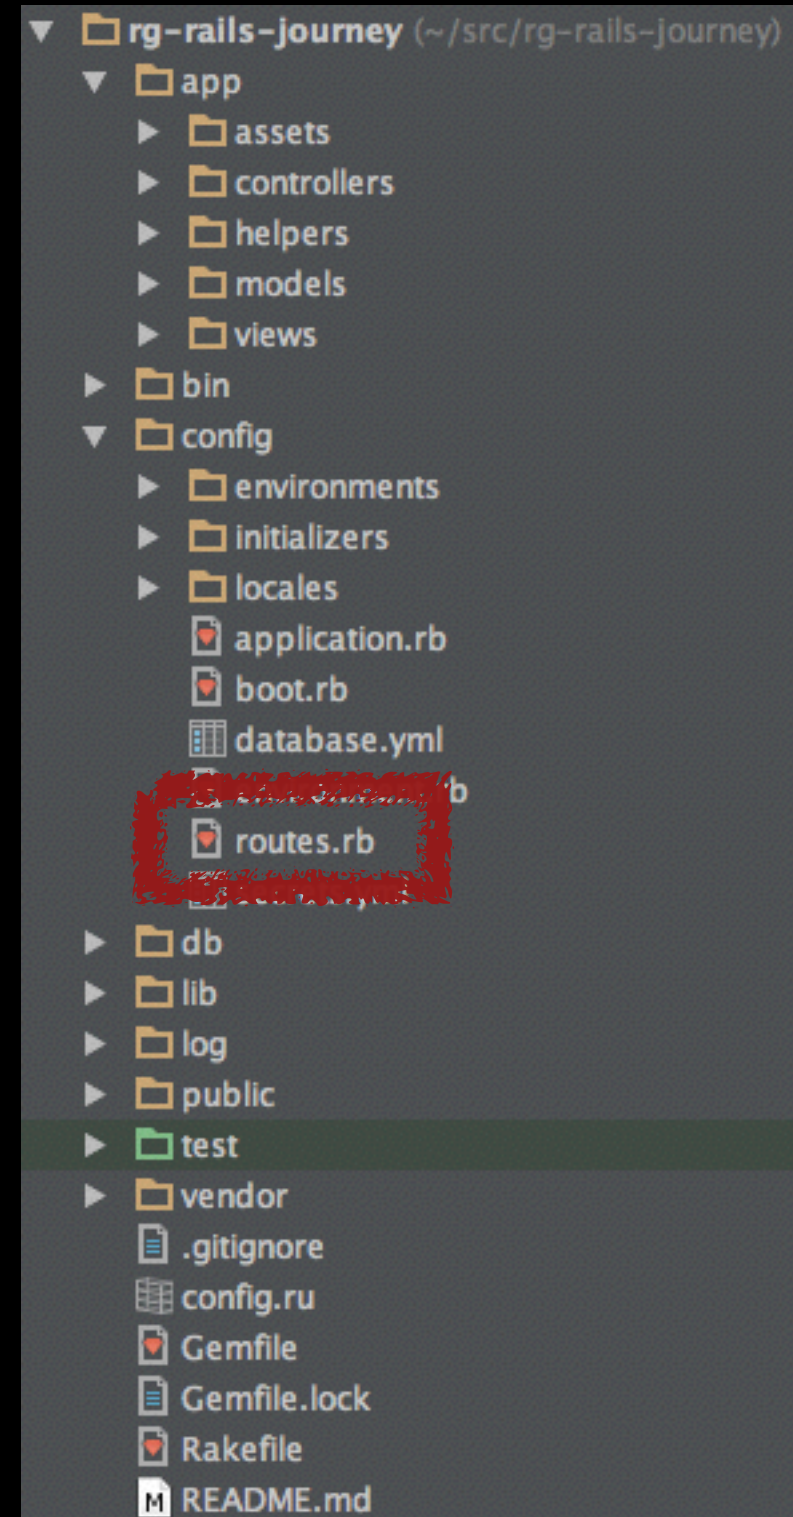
rg-rails-journey (~/src/rg-rails-journey)
app
assets
controllers
helpers
models
views
bin
config
environments
initializers
locales
application.rb
boot.rb
database.yml
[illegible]b
routes.rb
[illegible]
db
lib
log
public
test
vendor
.gitignore
config.ru
Gemfile
Gemfile.lock
Rakefile
README.md